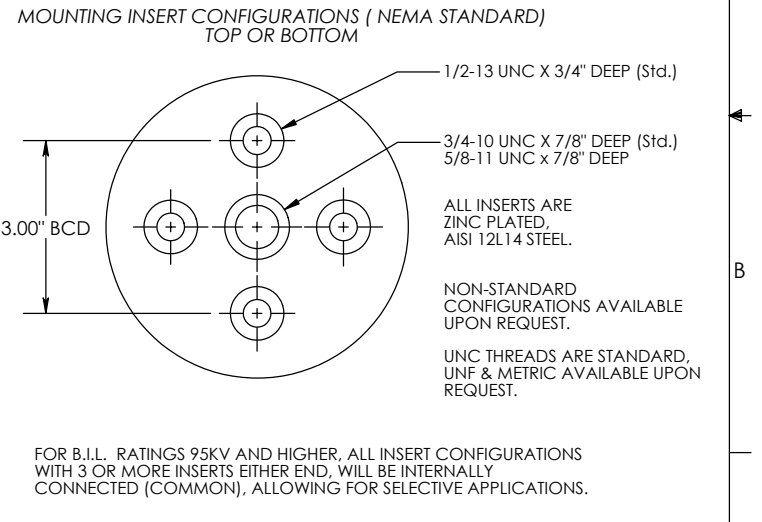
MOUNTING INSERT CONFIGURATIONS ( NEMA STANDARD)
TOP OR BOTTOM

1/2-13 UNC X 3/4" DEEP (Std.)

3/4-10 UNC X 7/8" DEEP (Std.)
5/8-11 UNC x 7/8" DEEP

3.00" BCD

ALL INSERTS ARE ZINC PLATED, AISI 12L14 STEEL.

NON-STANDARD CONFIGURATIONS AVAILABLE UPON REQUEST.

UNC THREADS ARE STANDARD, UNF & METRIC AVAILABLE UPON REQUEST.

B

FOR B.I.L. RATINGS 95KV AND HIGHER, ALL INSERT CONFIGURATIONS WITH 3 OR MORE INSERTS EITHER END, WILL BE INTERNALLY CONNECTED (COMMON), ALLOWING FOR SELECTIVE APPLICATIONS.